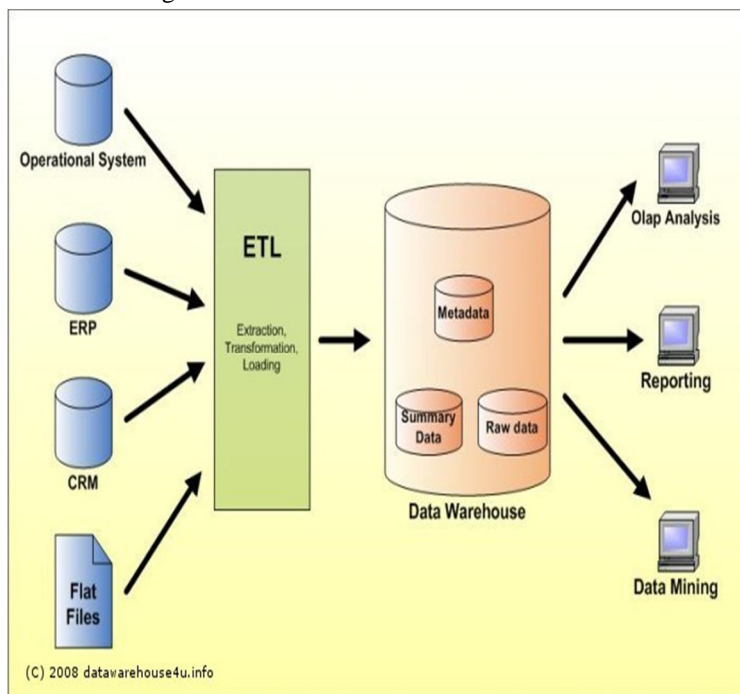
Operational System

ERP

CRM

Flat Files

ETL

Extraction, Transformation, Loading

Metadata

Summary Data

Raw data

Data Warehouse

Olap Analysis

Reporting

Data Mining

(C) 2008 datawarehouse4u.info